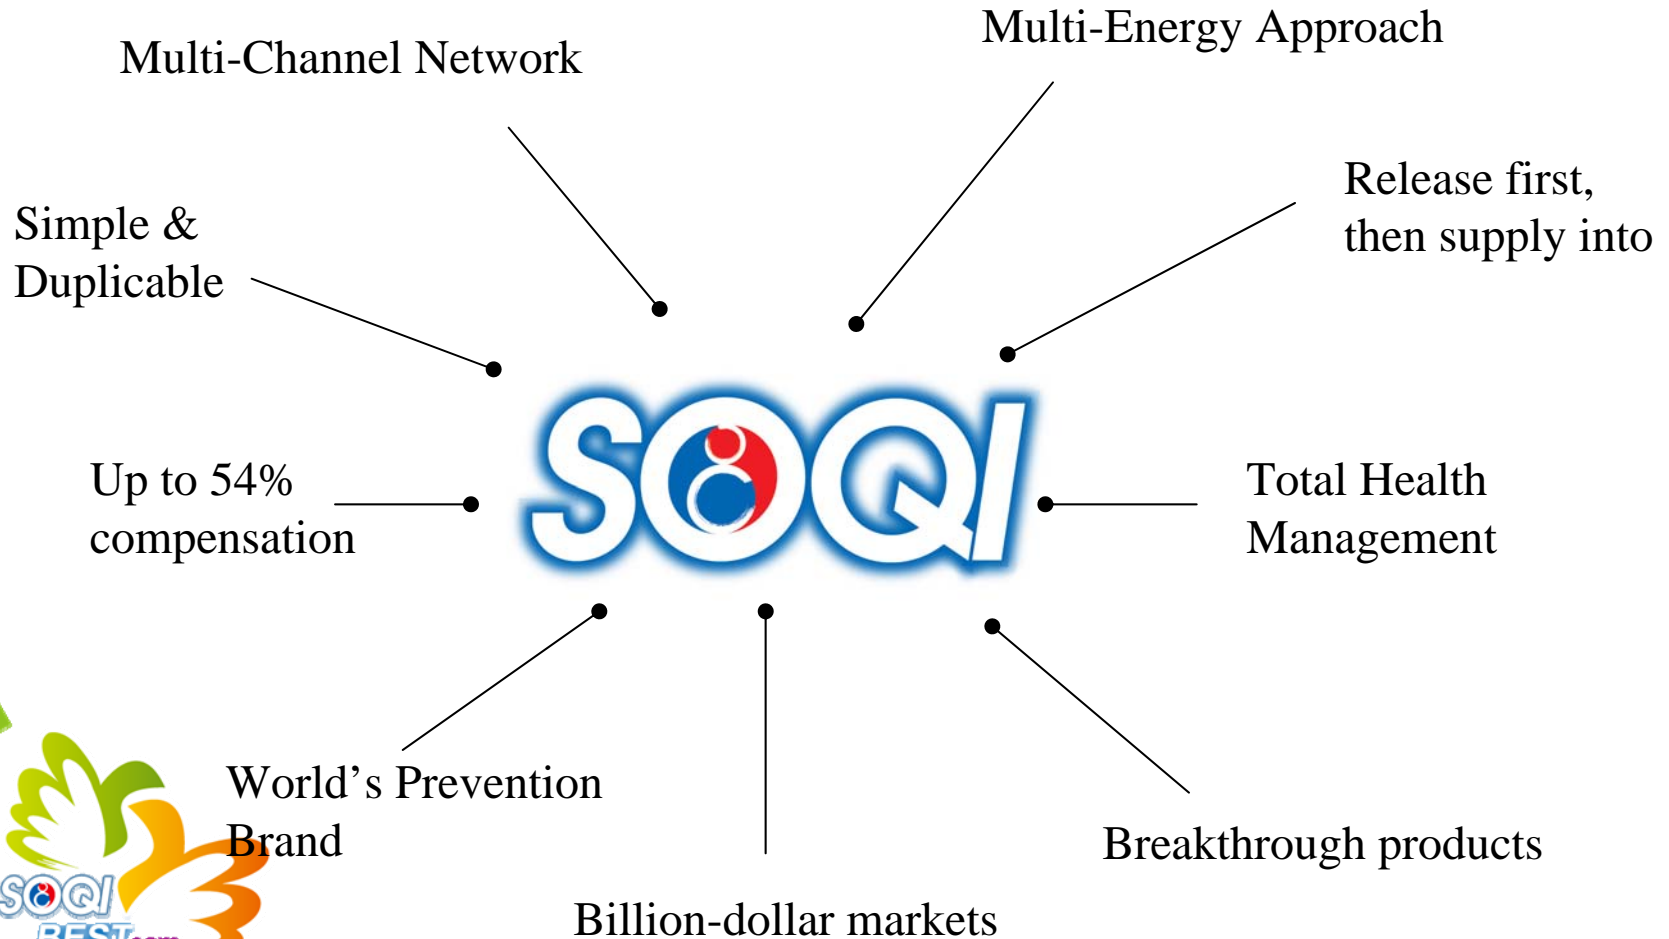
Multi-Channel Network

Multi-Energy Approach

Simple & Duplicable

Release first, then supply into

Up to 54% compensation

SOQI

Total Health Management

World's Prevention Brand

Billion-dollar markets

Breakthrough products

SOQI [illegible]